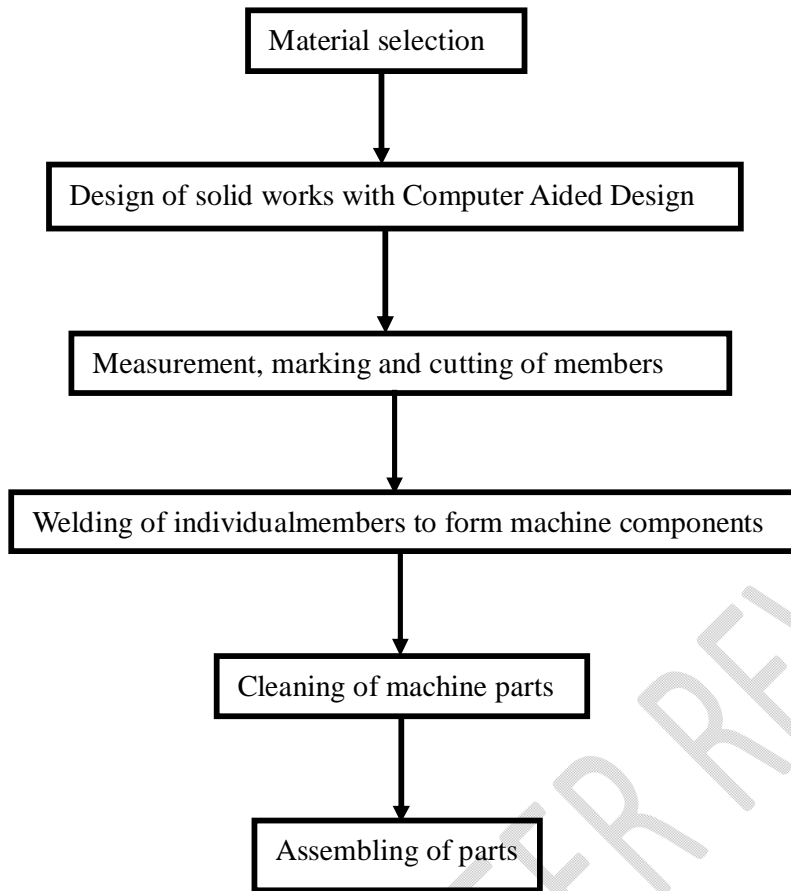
Material selection

Design of solid works with Computer Aided Design

Measurement, marking and cutting of members

Welding of individualmembers to form machine components

Cleaning of machine parts

Assembling of parts